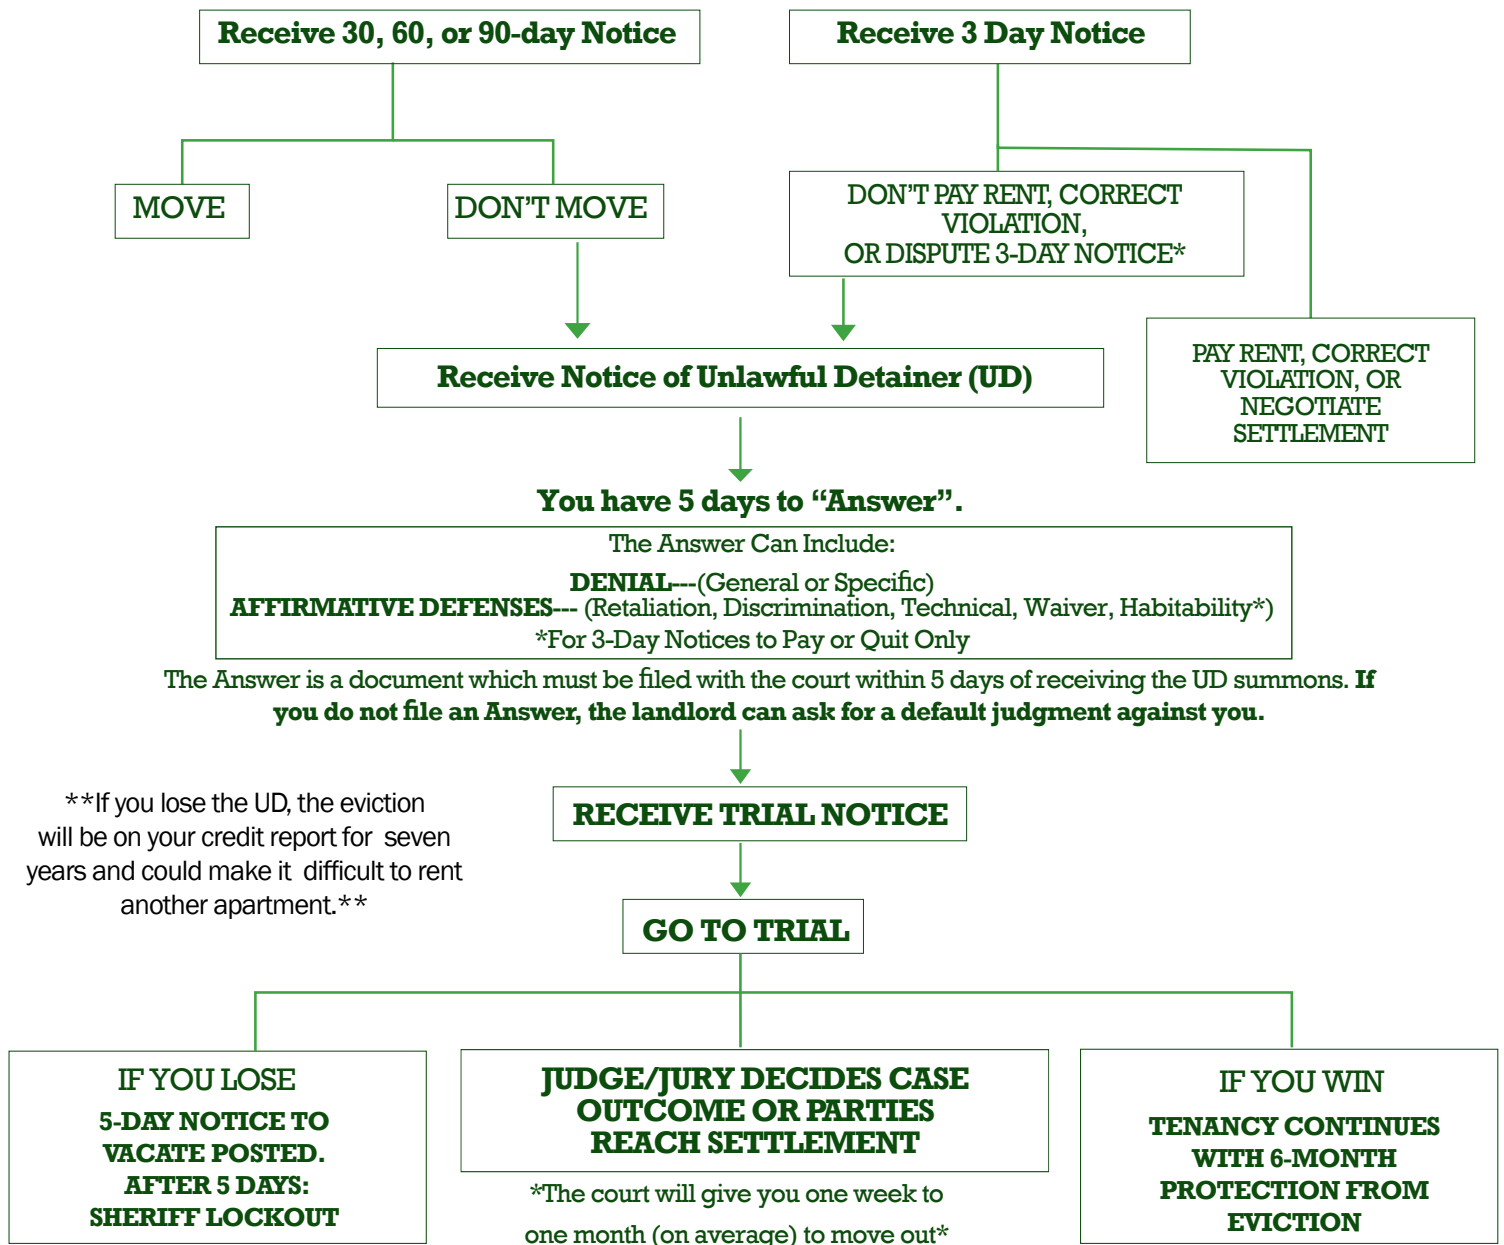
Receive 30, 60, or 90-day Notice

Receive 3 Day Notice

MOVE

DON'T MOVE

DON'T PAY RENT, CORRECT VIOLATION, OR DISPUTE 3-DAY NOTICE*

PAY RENT, CORRECT VIOLATION, OR NEGOTIATE SETTLEMENT

Receive Notice of Unlawful Detainer (UD)

You have 5 days to "Answer".

The Answer Can Include:
DENIAL---(General or Specific)
AFFIRMATIVE DEFENSES--- (Retaliation, Discrimination, Technical, Waiver, Habitability*)
*For 3-Day Notices to Pay or Quit Only

The Answer is a document which must be filed with the court within 5 days of receiving the UD summons. If you do not file an Answer, the landlord can ask for a default judgment against you.

**If you lose the UD, the eviction will be on your credit report for seven years and could make it difficult to rent another apartment.**

RECEIVE TRIAL NOTICE

GO TO TRIAL

IF YOU LOSE
5-DAY NOTICE TO VACATE POSTED. AFTER 5 DAYS: SHERIFF LOCKOUT

JUDGE/JURY DECIDES CASE OUTCOME OR PARTIES REACH SETTLEMENT

*The court will give you one week to one month (on average) to move out*

IF YOU WIN
TENANCY CONTINUES WITH 6-MONTH PROTECTION FROM EVICTION